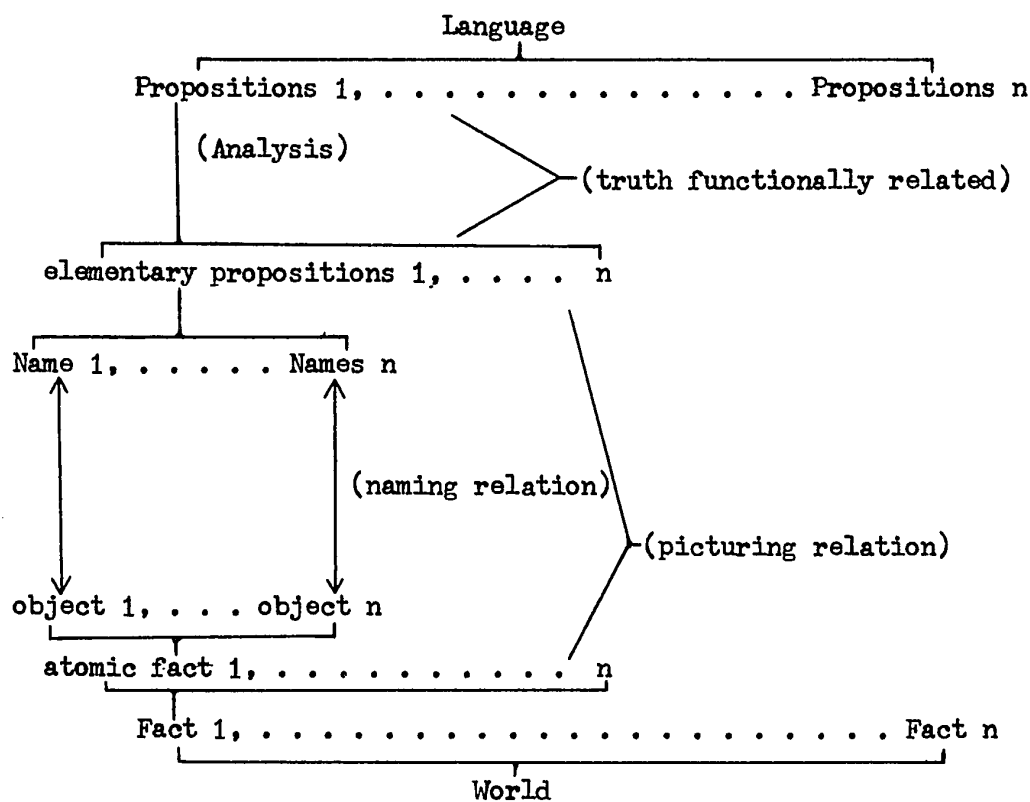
Language

Propositions 1, . . . . . . . . . . . . Propositions n

(Analysis)

(truth functionally related)

elementary propositions 1, . . . . n

Name 1, . . . . . Names n

(naming relation)

(picturing relation)

object 1, . . . object n

atomic fact 1, . . . . . . . . . n

Fact 1, . . . . . . . . . . . . . . . . Fact n

World